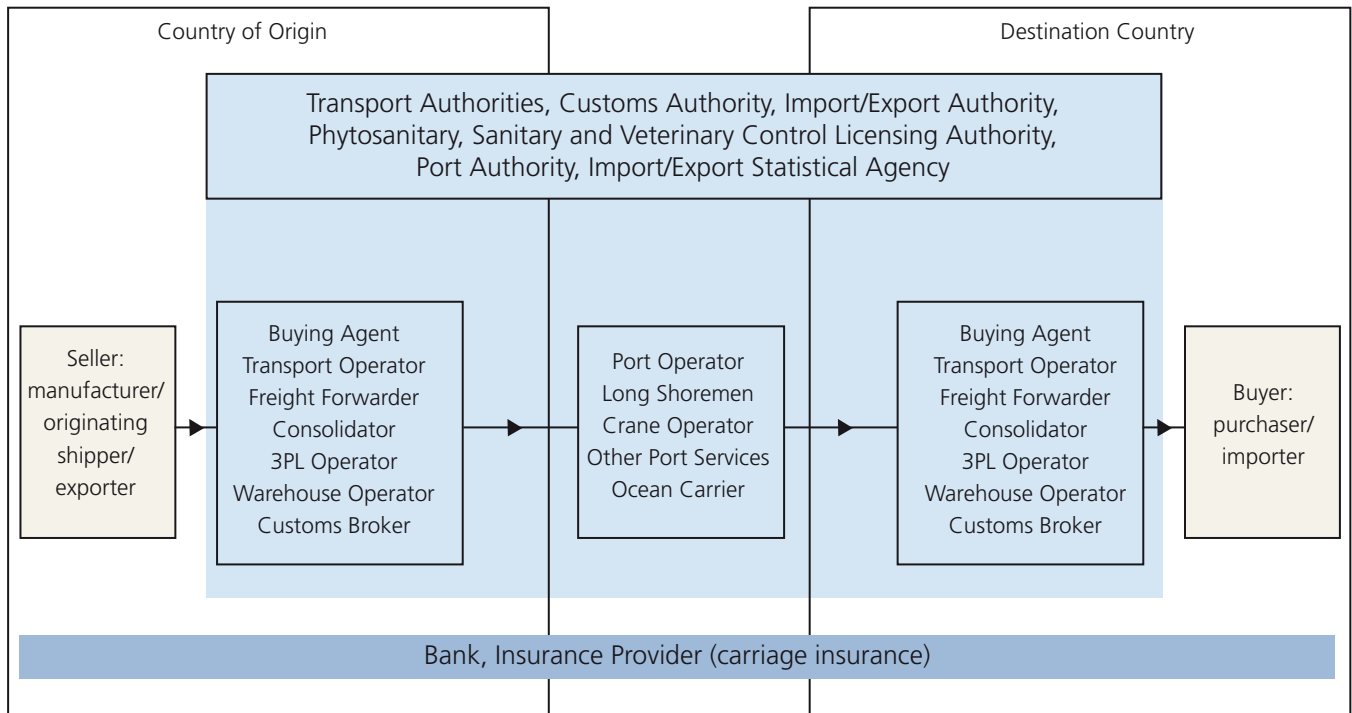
Country of Origin

Destination Country

Transport Authorities, Customs Authority, Import/Export Authority, Phytosanitary, Sanitary and Veterinary Control Licensing Authority, Port Authority, Import/Export Statistical Agency

Seller: manufacturer/ originating shipper/ exporter

Buying Agent
Transport Operator
Freight Forwarder
Consolidator
3PL Operator
Warehouse Operator
Customs Broker

Port Operator
Long Shoremen
Crane Operator
Other Port Services
Ocean Carrier

Buying Agent
Transport Operator
Freight Forwarder
Consolidator
3PL Operator
Warehouse Operator
Customs Broker

Buyer: purchaser/ importer

Bank, Insurance Provider (carriage insurance)